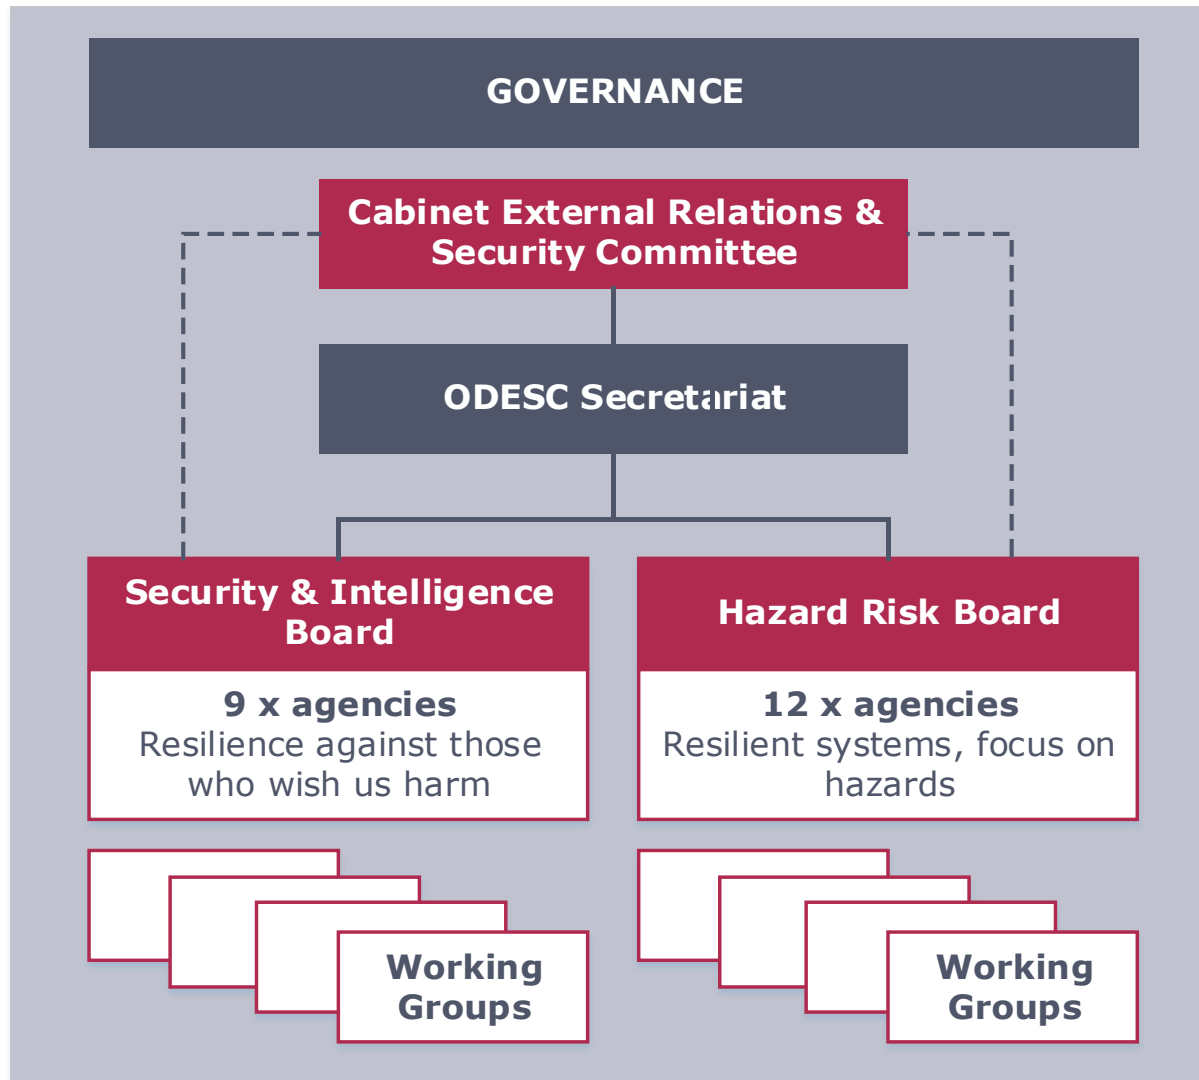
GOVERNANCE

Cabinet External Relations & Security Committee

ODESC Secretariat

Security & Intelligence Board

9 x agencies
Resilience against those who wish us harm

Hazard Risk Board

12 x agencies
Resilient systems, focus on hazards

Working Groups

Working Groups